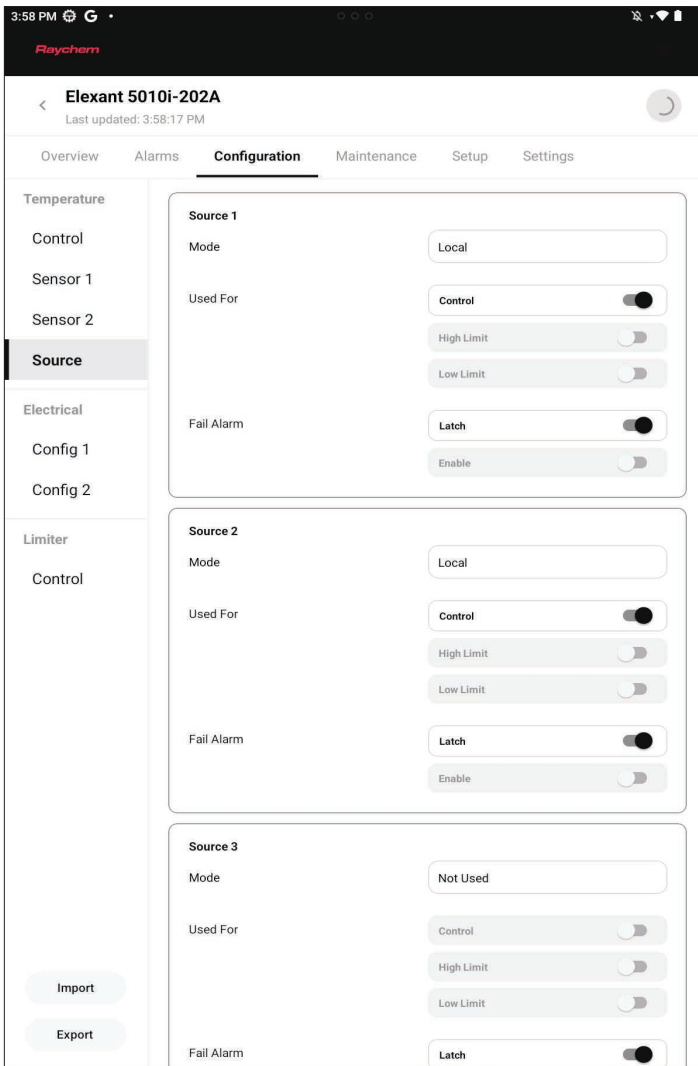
3:58 PM G •

Raychem

<

Elexant 5010i-202A

Last updated: 3:58:17 PM

Overview Alarms Configuration Maintenance Setup Settings

Temperature

Control

Sensor 1

Sensor 2

Source

Electrical

Config 1

Config 2

Limiter

Control

Import

Export

Source 1

Mode Local

Used For Control

High Limit

Low Limit

Fail Alarm Latch

Enable

Source 2

Mode Local

Used For Control

High Limit

Low Limit

Fail Alarm Latch

Enable

Source 3

Mode Not Used

Used For Control

High Limit

Low Limit

Fail Alarm Latch